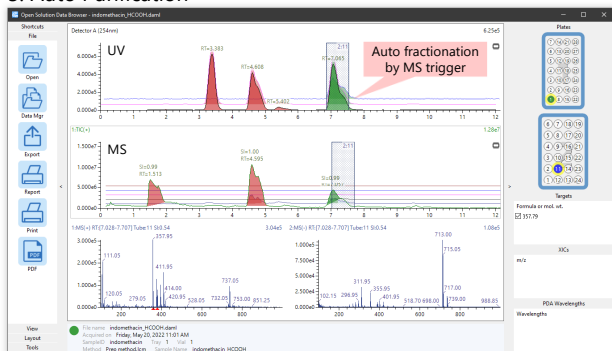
Open Solution Data Browser - indomethacin_HCOOH.daml

Shortcuts
File

Open

Data Mgr

Export

Report

Print

PDF

View
Layout
Tools

Detector A (254nm) 6.25e5

UV

Auto fractionation by MS trigger

6.000e5
4.000e5
2.000e5
0.000e0

RT=3.383
RT=4.608
RT=5.402
RT=7.065
2:11

1:TIC(+) 1.28e7

MS

1.500e7
1.000e7
5.000e6
0.000e0

S/I=0.99
RT=1.513
S/I=1.00
RT=4.595
S/I=0.99
2:11

1:MS(+) RT:[7.028-7.707] Tube:11 St:0.34 3.04e5
3.000e5
2.000e5
1.000e5
0.000e0
111.03
120.05
279.05
357.95
411.95
414.00
420.95
528.05
732.00
737.05
753.00
851.25
200 400 600 800

2:MS(-) RT:[7.028-7.707] Tube:11 St:0.34 1.08e5
1.000e5
7.500e4
5.000e4
2.500e4
0.000e0
102.15
298.85
311.95
355.95
401.95
518.70
698.00
713.00
715.05
717.00
739.00
988.85
200 400 600 800

File name indomethacin_HCOOH.daml
Acquired on Friday, May20, 2022 11:01 AM
SampleID indomethacin Tray 1 Vial 1
Method Prep method.lcm Sample Name indomethacin HCOOH

Plates

Targets
Formula or mol. wt.
357.79

XICs
m/z

PDA Wavelengths
Wavelengths